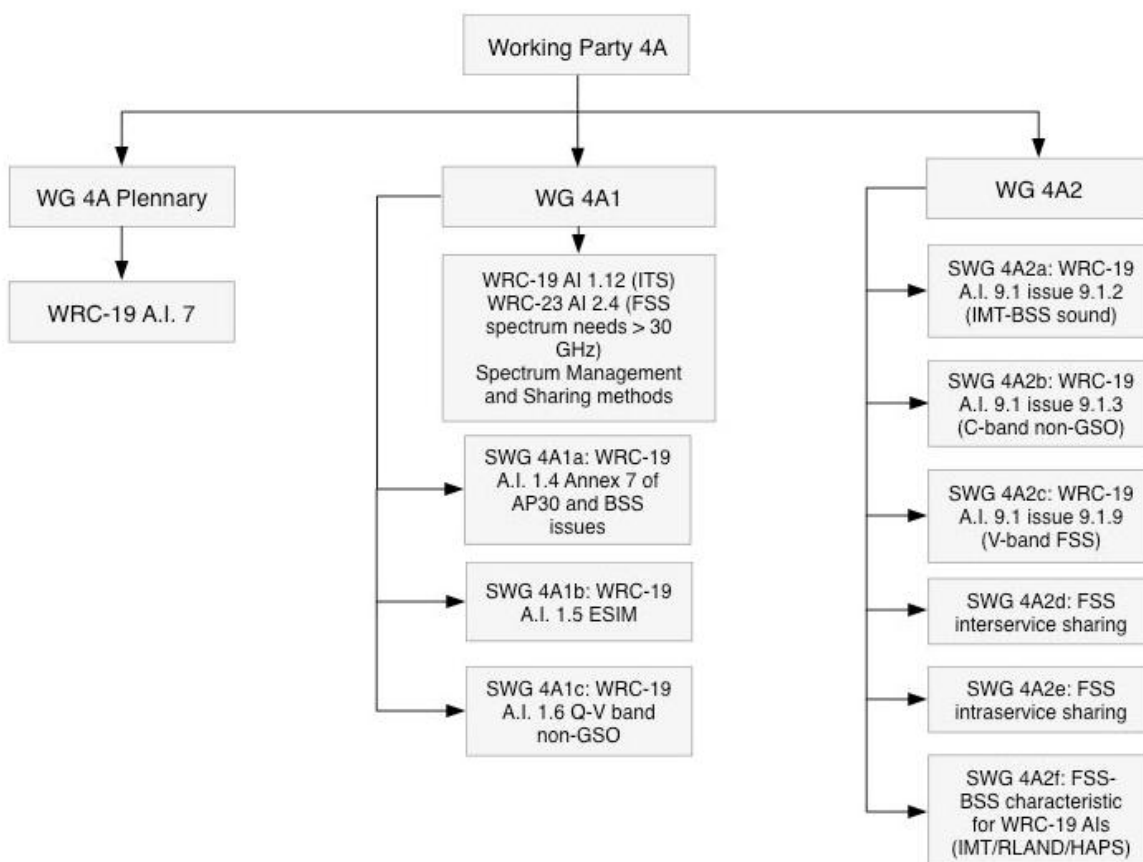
Working Party 4A

WG 4A Plennary

WRC-19 A.I. 7

WG 4A1

WRC-19 AI 1.12 (ITS) WRC-23 AI 2.4 (FSS spectrum needs > 30 GHz) Spectrum Management and Sharing methods

SWG 4A1a: WRC-19 A.I. 1.4 Annex 7 of AP30 and BSS issues

SWG 4A1b: WRC-19 A.I. 1.5 ESIM

SWG 4A1c: WRC-19 A.I. 1.6 Q-V band non-GSO

WG 4A2

SWG 4A2a: WRC-19 A.I. 9.1 issue 9.1.2 (IMT-BSS sound)

SWG 4A2b: WRC-19 A.I. 9.1 issue 9.1.3 (C-band non-GSO)

SWG 4A2c: WRC-19 A.I. 9.1 issue 9.1.9 (V-band FSS)

SWG 4A2d: FSS interservice sharing

SWG 4A2e: FSS intraservice sharing

SWG 4A2f: FSS-BSS characteristic for WRC-19 AIs (IMT/RLAND/HAPS)